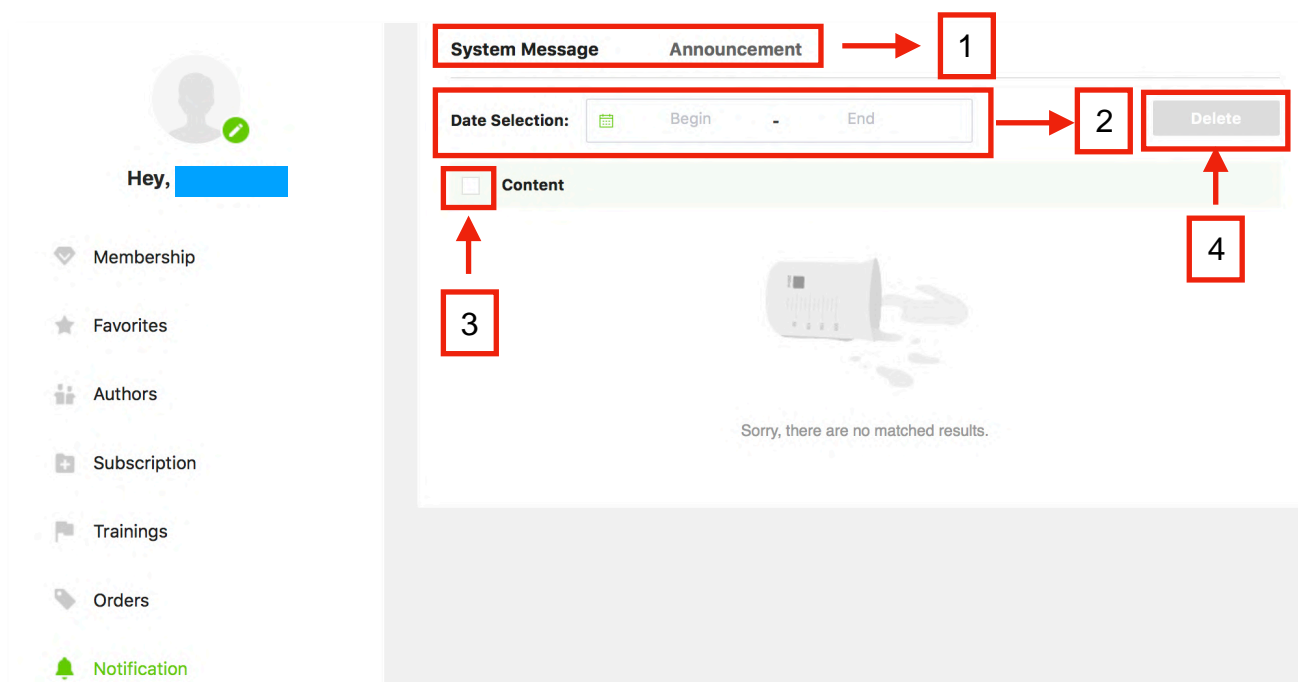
Hey,

Membership

Favorites

Authors

Subscription

Trainings

Orders

Notification

System Message Announcement

1

Date Selection: Begin - End

2

Delete

Content

3

4

Sorry, there are no matched results.